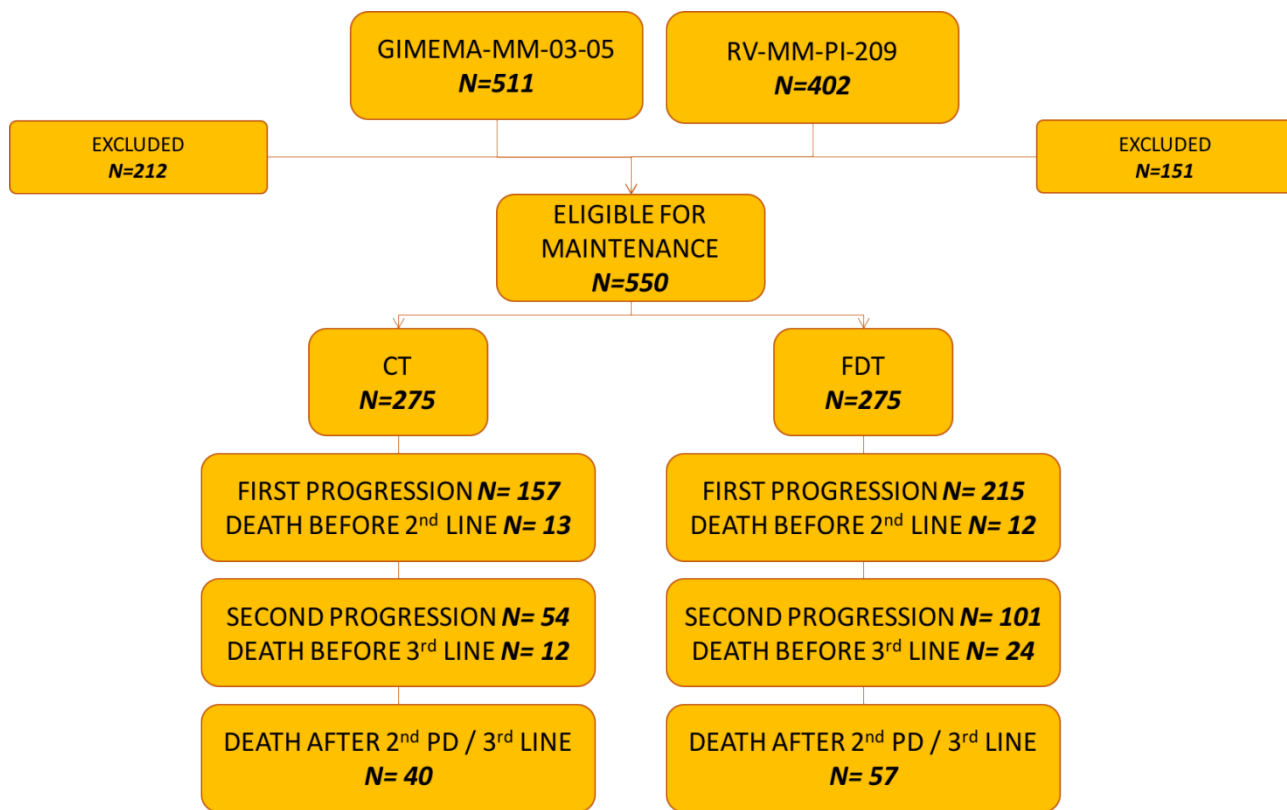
GIMEMA-MM-03-05
N=511

RV-MM-PI-209
N=402

EXCLUDED
N=212

EXCLUDED
N=151

ELIGIBLE FOR MAINTENANCE
N=550

CT
N=275

FDT
N=275

FIRST PROGRESSION N= 157
DEATH BEFORE 2$^{nd}$ LINE N= 13

SECOND PROGRESSION N= 54
DEATH BEFORE 3$^{rd}$ LINE N= 12

DEATH AFTER 2$^{nd}$ PD / 3$^{rd}$ LINE
N= 40

FIRST PROGRESSION N= 215
DEATH BEFORE 2$^{nd}$ LINE N= 12

SECOND PROGRESSION N= 101
DEATH BEFORE 3$^{rd}$ LINE N= 24

DEATH AFTER 2$^{nd}$ PD / 3$^{rd}$ LINE
N= 57